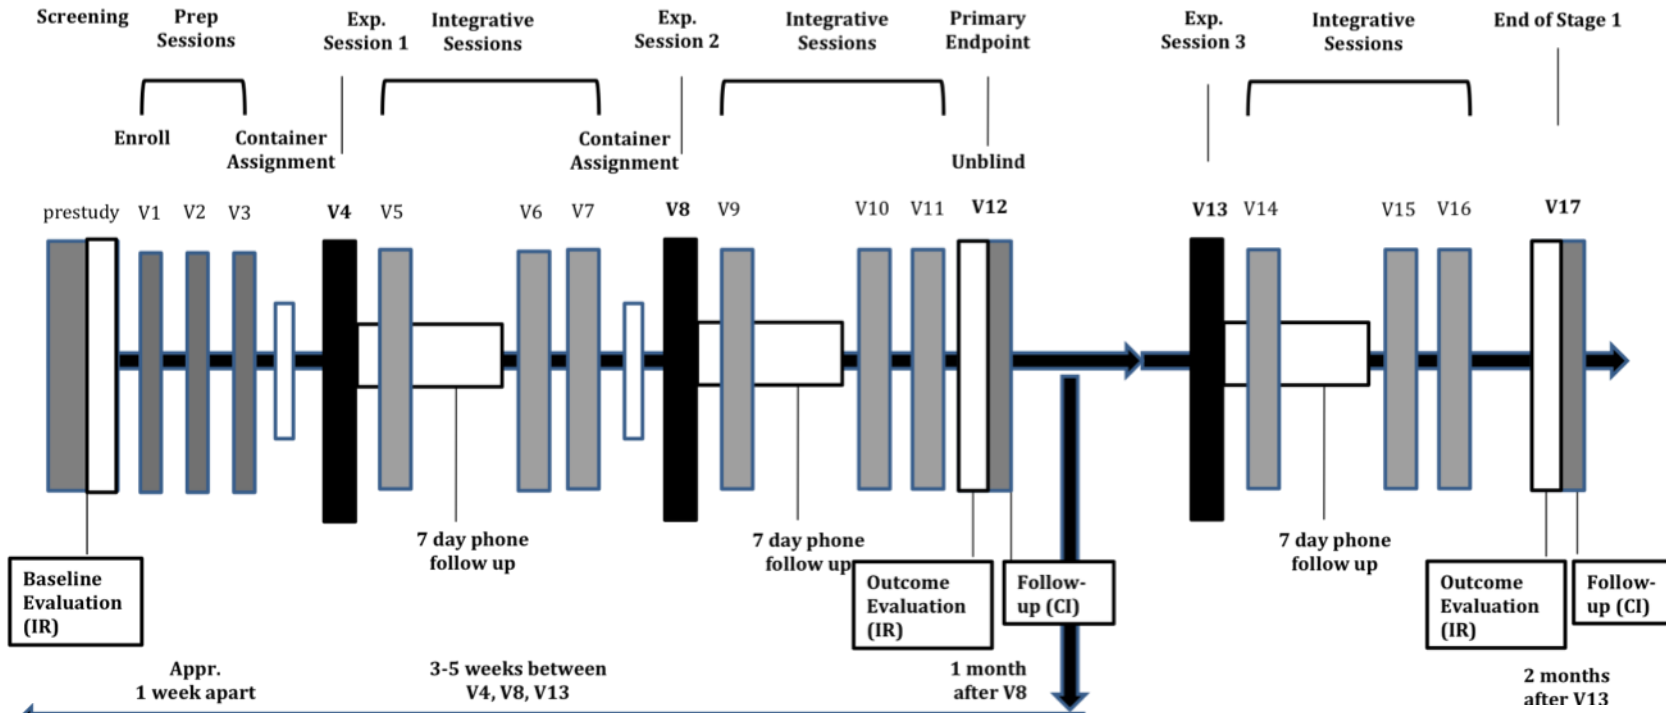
Screening

Prep Sessions

Exp. Session 1

Integrative Sessions

Exp. Session 2

Integrative Sessions

Primary Endpoint

Exp. Session 3

Integrative Sessions

End of Stage 1

Enroll

Container Assignment

Container Assignment

Unblind

prestudy V1 V2 V3 V4 V5 V6 V7 V8 V9 V10 V11 V12 V13 V14 V15 V16 V17

7 day phone follow up

7 day phone follow up

7 day phone follow up

Baseline Evaluation (IR)

Outcome Evaluation (IR)

Follow-up (CI)

Outcome Evaluation (IR)

Follow-up (CI)

Appr. 1 week apart

3-5 weeks between V4, V8, V13

1 month after V8

2 months after V13